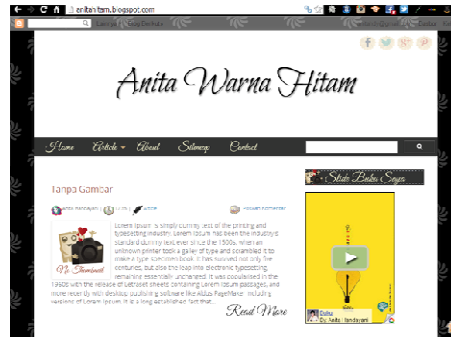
anitahitam.blogspot.com

Anita Warna Hitam

Home Article About Sitemap Contact

Tanpa Gambar

Lorem Ipsum is simply dummy text of the printing and typesetting industry. Lorem Ipsum has been the industry's standard dummy text ever since the 1500s, when an unknown printer took a galley of type and scrambled it to make a type specimen book. It has survived not only five centuries, but also the leap into electronic typesetting, remaining essentially unchanged. It was popularised in the 1960s with the release of Letraset sheets containing Lorem Ipsum passages, and more recently with desktop publishing software like Aldus PageMaker including versions of Lorem Ipsum. It is a long established fact that

No Thumbnail

Read More

Slide Buku Saya

Dalsu
By Anita Yandayani